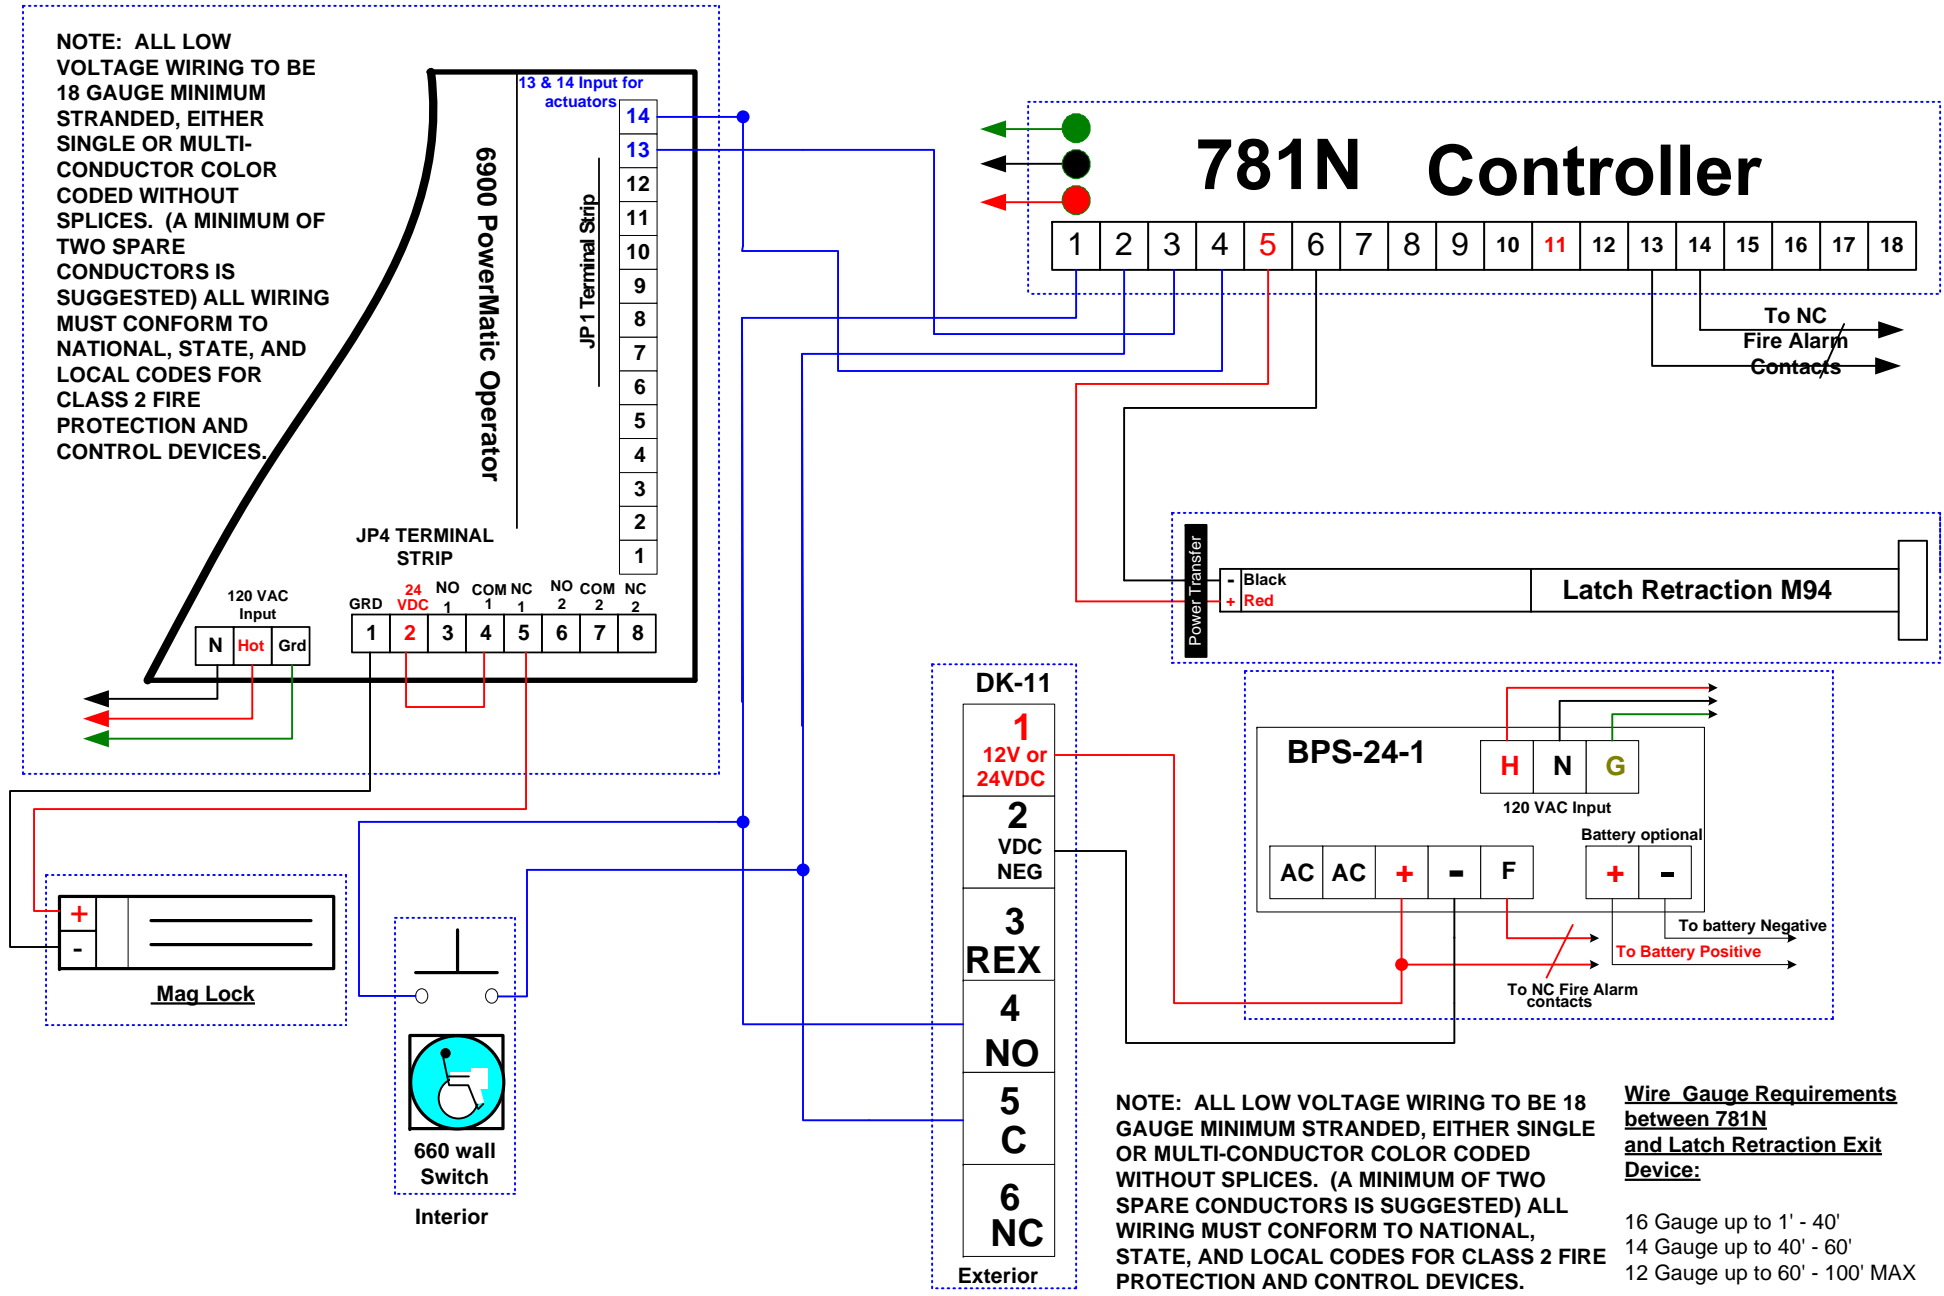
NOTE: ALL LOW VOLTAGE WIRING TO BE 18 GAUGE MINIMUM STRANDED, EITHER SINGLE OR MULTI-CONDUCTOR COLOR CODED WITHOUT SPLICES. (A MINIMUM OF TWO SPARE CONDUCTORS IS SUGGESTED) ALL WIRING MUST CONFORM TO NATIONAL, STATE, AND LOCAL CODES FOR CLASS 2 FIRE PROTECTION AND CONTROL DEVICES.

6900 PowerMatic Operator

13 & 14 Input for actuators

JP 1 Terminal Strip

14
13
12
11
10
9
8
7
6
5
4
3
2
1

JP4 TERMINAL STRIP

120 VAC Input

| N | Hot | Grd |
|---|---|---|

| GRD | 24 VDC | NO 1 | COM 1 | NC 1 | NO 2 | COM 2 | NC 2 |
|---|---|---|---|---|---|---|---|
| 1 | 2 | 3 | 4 | 5 | 6 | 7 | 8 |

781N Controller

| 1 | 2 | 3 | 4 | 5 | 6 | 7 | 8 | 9 | 10 | 11 | 12 | 13 | 14 | 15 | 16 | 17 | 18 |
|---|---|---|---|---|---|---|---|---|---|---|---|---|---|---|---|---|---|

To NC Fire Alarm Contacts

Power Transfer
- Black
+ Red
Latch Retraction M94

DK-11
1 12V or 24VDC
2 VDC NEG
3 REX
4 NO
5 C
6 NC
Exterior

BPS-24-1
H N G
120 VAC Input
Battery optional
AC AC + - F
+ -
To battery Negative
To Battery Positive
To NC Fire Alarm contacts

+
-
Mag Lock

660 wall Switch
Interior

NOTE: ALL LOW VOLTAGE WIRING TO BE 18 GAUGE MINIMUM STRANDED, EITHER SINGLE OR MULTI-CONDUCTOR COLOR CODED WITHOUT SPLICES. (A MINIMUM OF TWO SPARE CONDUCTORS IS SUGGESTED) ALL WIRING MUST CONFORM TO NATIONAL, STATE, AND LOCAL CODES FOR CLASS 2 FIRE PROTECTION AND CONTROL DEVICES.

Wire Gauge Requirements between 781N and Latch Retraction Exit Device:

16 Gauge up to 1' - 40'
14 Gauge up to 40' - 60'
12 Gauge up to 60' - 100' MAX